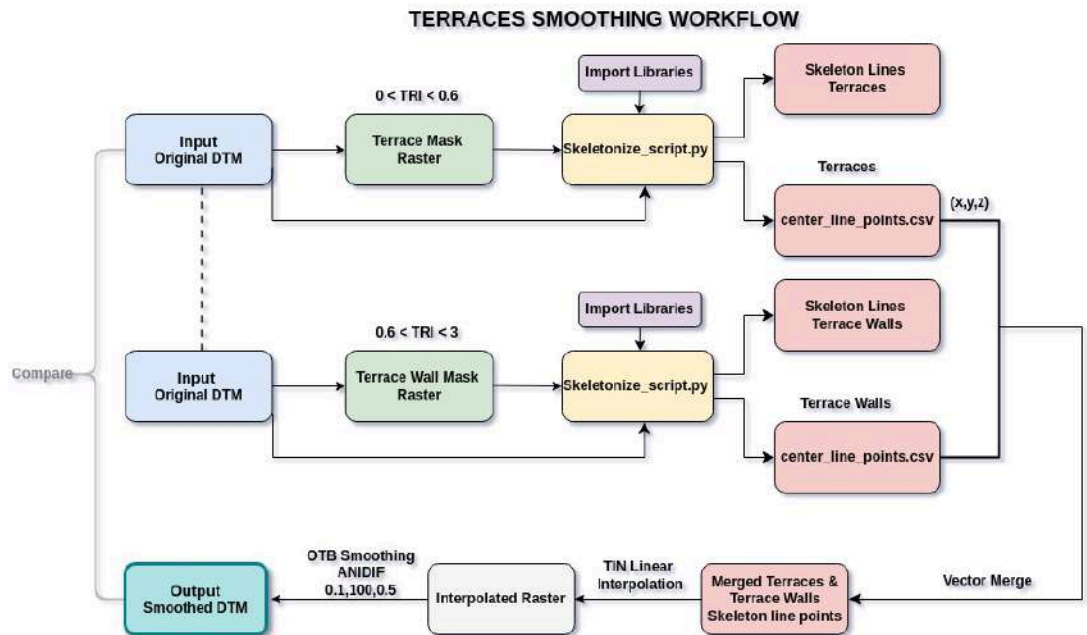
TERRACES SMOOTHING WORKFLOW

Input
Original DTM

0 < TRI < 0.6

Terrace Mask
Raster

Import Libraries

Skeletonize_script.py

Skeleton Lines
Terraces

Terraces

center_line_points.csv

(x,y,z)

Compare

Input
Original DTM

0.6 < TRI < 3

Terrace Wall Mask
Raster

Import Libraries

Skeletonize_script.py

Skeleton Lines
Terrace Walls

Terrace Walls

center_line_points.csv

Output
Smoothed DTM

OTB Smoothing
ANIDIF
0.1,100,0.5

Interpolated Raster

TIN Linear
Interpolation

Merged Terraces &
Terrace Walls
Skeleton line points

Vector Merge